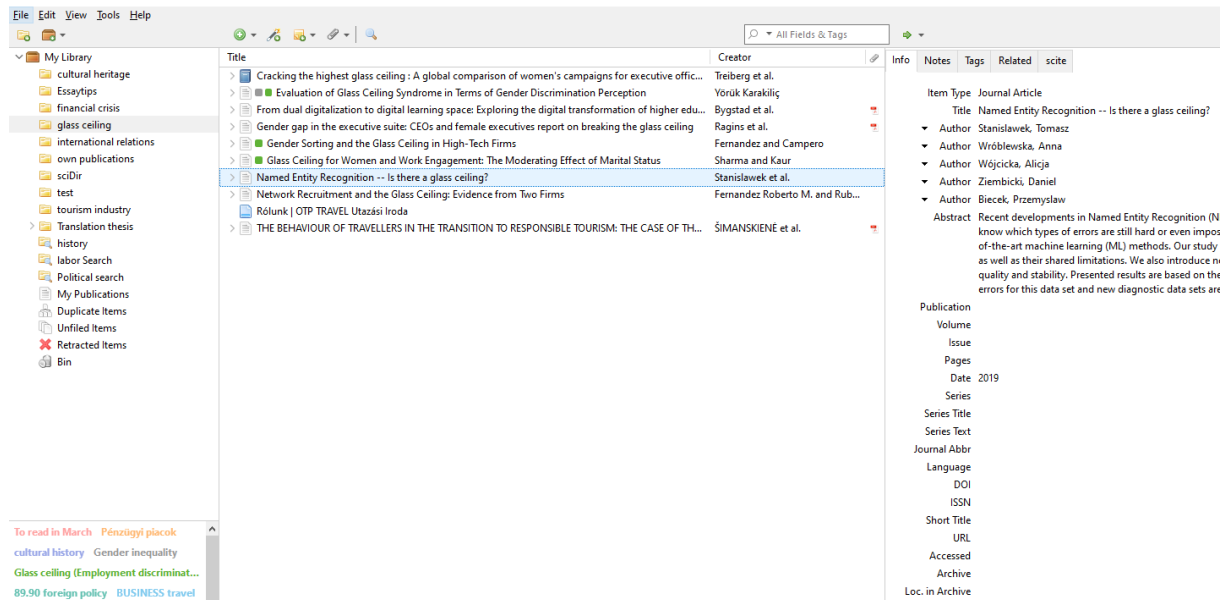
File Edit View Tools Help

All Fields & Tags

My Library
cultural heritage
Essaytips
financial crisis
glass ceiling
international relations
own publications
sciDir
test
tourism industry
Translation thesis
history
labor Search
Political search
My Publications
Duplicate Items
Unfiled Items
Retracted Items
Bin

To read in March Pénzügyi piacok
cultural history Gender inequality
Glass ceiling (Employment discriminat...
89.90 foreign policy BUSINESS travel

| Title | Creator |
|---|---|
| Cracking the highest glass ceiling : A global comparison of women's campaigns for executive offic... | Treiberg et al. |
| Evaluation of Glass Ceiling Syndrome in Terms of Gender Discrimination Perception | Yörük Karakiliç |
| From dual digitalization to digital learning space: Exploring the digital transformation of higher edu... | Bygstad et al. |
| Gender gap in the executive suite: CEOs and female executives report on breaking the glass ceiling | Ragins et al. |
| Gender Sorting and the Glass Ceiling in High-Tech Firms | Fernandez and Campero |
| Glass Ceiling for Women and Work Engagement: The Moderating Effect of Marital Status | Sharma and Kaur |
| Named Entity Recognition -- Is there a glass ceiling? | Stanislawek et al. |
| Network Recruitment and the Glass Ceiling: Evidence from Two Firms | Fernandez Roberto M. and Rub... |
| Rólunk \| OTP TRAVEL Utazási Iroda | |
| THE BEHAVIOUR OF TRAVELLERS IN THE TRANSITION TO RESPONSIBLE TOURISM: THE CASE OF TH... | ŠIMANSKIENĖ et al. |

Info Notes Tags Related scite

Item Type Journal Article
Title Named Entity Recognition -- Is there a glass ceiling?
Author Stanislawek, Tomasz
Author Wróblewska, Anna
Author Wójcicka, Alicja
Author Ziembicki, Daniel
Author Biecek, Przemyslaw
Abstract Recent developments in Named Entity Recognition (N know which types of errors are still hard or even impos of-the-art machine learning (ML) methods. Our study as well as their shared limitations. We also introduce n quality and stability. Presented results are based on the errors for this data set and new diagnostic data sets are
Publication
Volume
Issue
Pages
Date 2019
Series
Series Title
Series Text
Journal Abbr
Language
DOI
ISSN
Short Title
URL
Accessed
Archive
Loc. in Archive